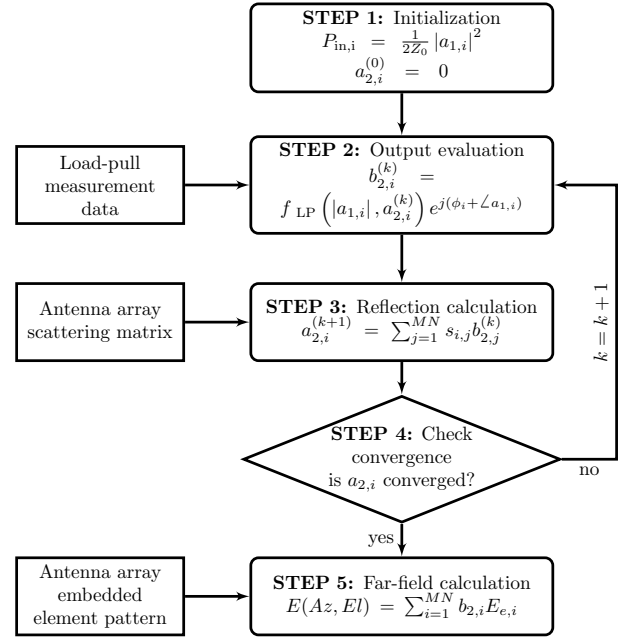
**STEP 1:** Initialization
$P_{\text{in,i}} = \frac{1}{2Z_0} |a_{1,i}|^2$
$a_{2,i}^{(0)} = 0$

Load-pull measurement data

**STEP 2:** Output evaluation
$b_{2,i}^{(k)} =$
$f_{\text{LP}}\left(|a_{1,i}|, a_{2,i}^{(k)}\right) e^{j(\phi_i + \angle a_{1,i})}$

Antenna array scattering matrix

**STEP 3:** Reflection calculation
$a_{2,i}^{(k+1)} = \sum_{j=1}^{MN} s_{i,j} b_{2,j}^{(k)}$

$k = k + 1$

**STEP 4:** Check convergence
is $a_{2,i}$ converged?

no

yes

Antenna array embedded element pattern

**STEP 5:** Far-field calculation
$E(Az, El) = \sum_{i=1}^{MN} b_{2,i} E_{e,i}$